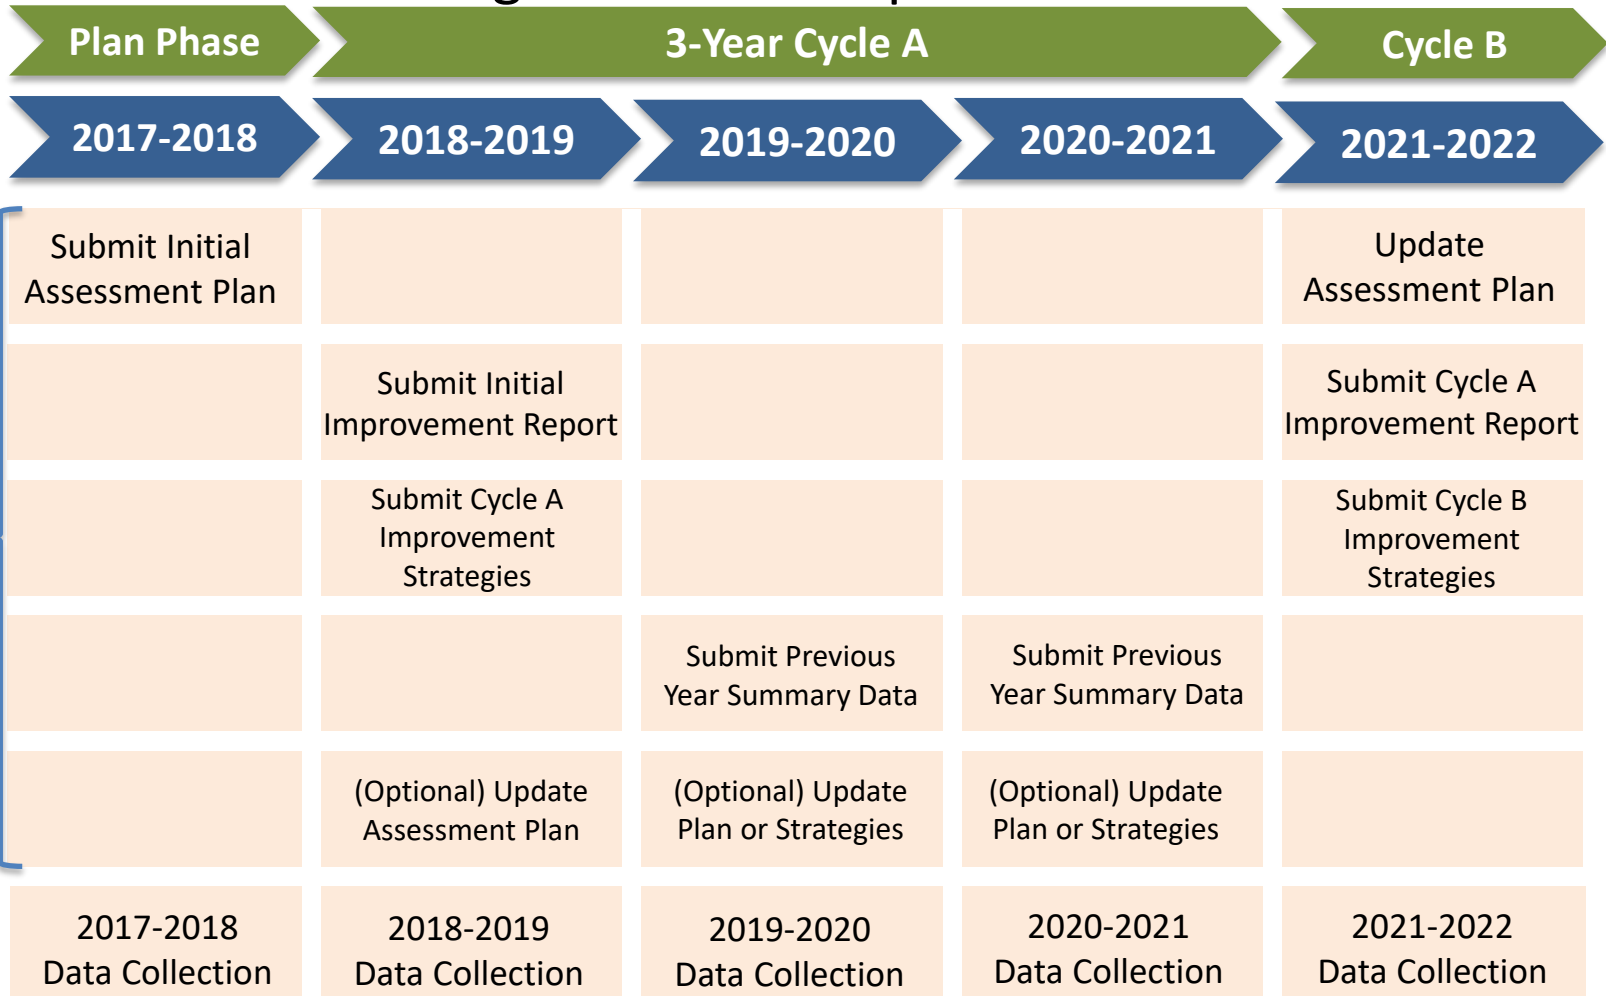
Plan Phase

3-Year Cycle A

Cycle B

| 2017-2018 | 2018-2019 | 2019-2020 | 2020-2021 | 2021-2022 |
|---|---|---|---|---|
| Submit Initial Assessment Plan | | | | Update Assessment Plan |
| | Submit Initial Improvement Report | | | Submit Cycle A Improvement Report |
| | Submit Cycle A Improvement Strategies | | | Submit Cycle B Improvement Strategies |
| | | Submit Previous Year Summary Data | Submit Previous Year Summary Data | |
| | (Optional) Update Assessment Plan | (Optional) Update Plan or Strategies | (Optional) Update Plan or Strategies | |
| 2017-2018 Data Collection | 2018-2019 Data Collection | 2019-2020 Data Collection | 2020-2021 Data Collection | 2021-2022 Data Collection |